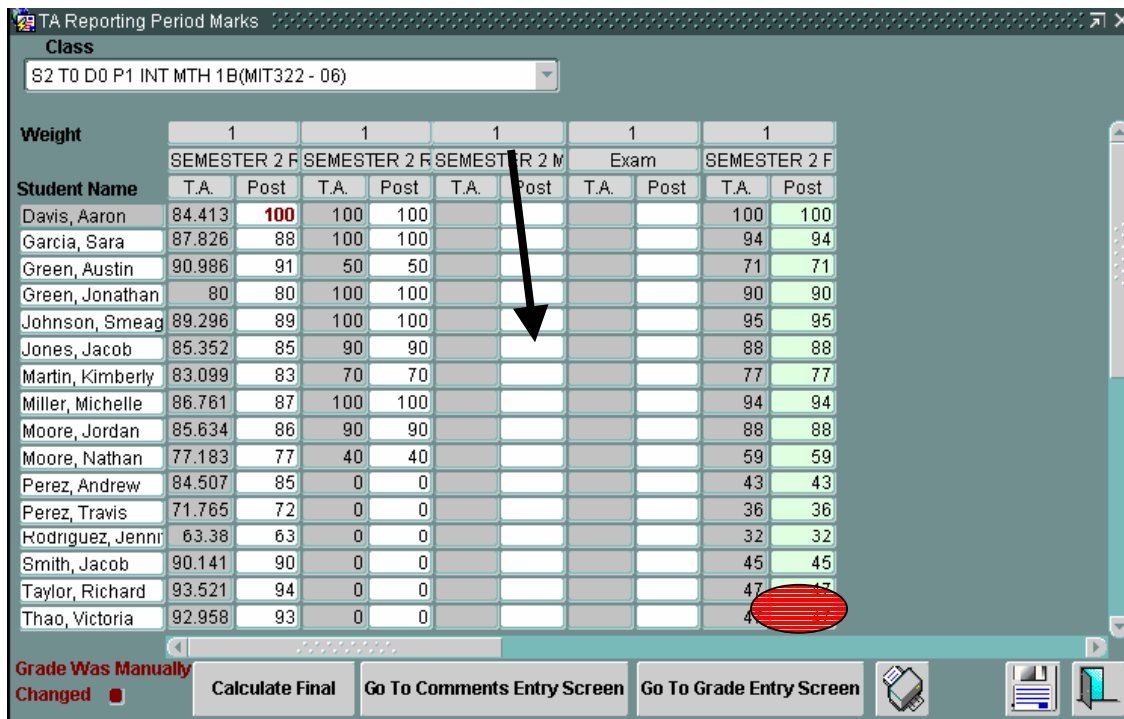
TA Reporting Period Marks

Class

S2 T0 D0 P1 INT MTH 1B(MIT322 - 06)

| Weight | 1 | | 1 | | 1 | | 1 | | 1 | |
|---|---|---|---|---|---|---|---|---|---|---|
| | SEMESTER 2 F | | SEMESTER 2 F | | SEMESTER 2 M | | Exam | | SEMESTER 2 F | |
| Student Name | T.A. | Post | T.A. | Post | T.A. | Post | T.A. | Post | T.A. | Post |
| Davis, Aaron | 84.413 | 100 | 100 | 100 | | | | | 100 | 100 |
| Garcia, Sara | 87.826 | 88 | 100 | 100 | | | | | 94 | 94 |
| Green, Austin | 90.986 | 91 | 50 | 50 | | | | | 71 | 71 |
| Green, Jonathan | 80 | 80 | 100 | 100 | | | | | 90 | 90 |
| Johnson, Smeag | 89.296 | 89 | 100 | 100 | | | | | 95 | 95 |
| Jones, Jacob | 85.352 | 85 | 90 | 90 | | | | | 88 | 88 |
| Martin, Kimberly | 83.099 | 83 | 70 | 70 | | | | | 77 | 77 |
| Miller, Michelle | 86.761 | 87 | 100 | 100 | | | | | 94 | 94 |
| Moore, Jordan | 85.634 | 86 | 90 | 90 | | | | | 88 | 88 |
| Moore, Nathan | 77.183 | 77 | 40 | 40 | | | | | 59 | 59 |
| Perez, Andrew | 84.507 | 85 | 0 | 0 | | | | | 43 | 43 |
| Perez, Travis | 71.765 | 72 | 0 | 0 | | | | | 36 | 36 |
| Rodriguez, Jenni | 63.38 | 63 | 0 | 0 | | | | | 32 | 32 |
| Smith, Jacob | 90.141 | 90 | 0 | 0 | | | | | 45 | 45 |
| Taylor, Richard | 93.521 | 94 | 0 | 0 | | | | | 47 | 47 |
| Thao, Victoria | 92.958 | 93 | 0 | 0 | | | | | 4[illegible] | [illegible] |

Grade Was Manually Changed

Calculate Final

Go To Comments Entry Screen

Go To Grade Entry Screen